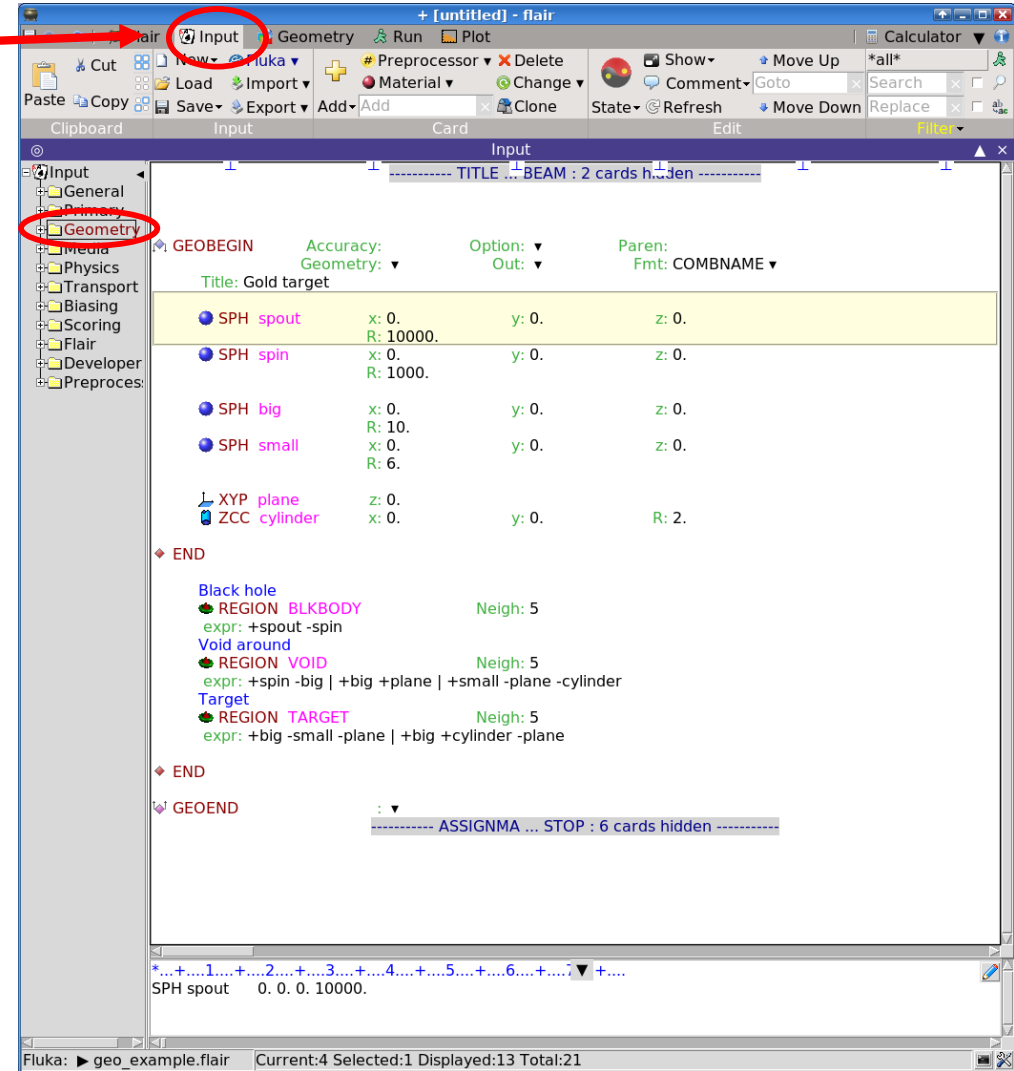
+ [untitled] - flair

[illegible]lair Input Geometry Run Plot Calculator

Cut Copy Paste New Load Save Fluka Import Export Add Add Preprocessor Material Delete Change Clone Show Comment State Refresh Move Up Goto Move Down *all* Search Replace

Clipboard Input Card Edit Filter

Input

Input
General
Primary
Geometry
Media
Physics
Transport
Biasing
Scoring
Flair
Developer
Preproces

----------- TITLE ... BEAM : 2 cards hidden -----------

GEOBEGIN Accuracy: Option: Paren:
Geometry: Out: Fmt: COMBNAME
Title: Gold target

SPH spout x: 0. y: 0. z: 0.
R: 10000.
SPH spin x: 0. y: 0. z: 0.
R: 1000.

SPH big x: 0. y: 0. z: 0.
R: 10.
SPH small x: 0. y: 0. z: 0.
R: 6.

XYP plane z: 0.
ZCC cylinder x: 0. y: 0. R: 2.

END

Black hole
REGION BLKBODY Neigh: 5
expr: +spout -spin
Void around
REGION VOID Neigh: 5
expr: +spin -big | +big +plane | +small -plane -cylinder
Target
REGION TARGET Neigh: 5
expr: +big -small -plane | +big +cylinder -plane

END

GEOEND :
----------- ASSIGNMA ... STOP : 6 cards hidden -----------

*...+....1....+....2....+....3....+....4....+....5....+....6....+....7 +....
SPH spout 0. 0. 0. 10000.

Fluka: ▶ geo_example.flair Current:4 Selected:1 Displayed:13 Total:21